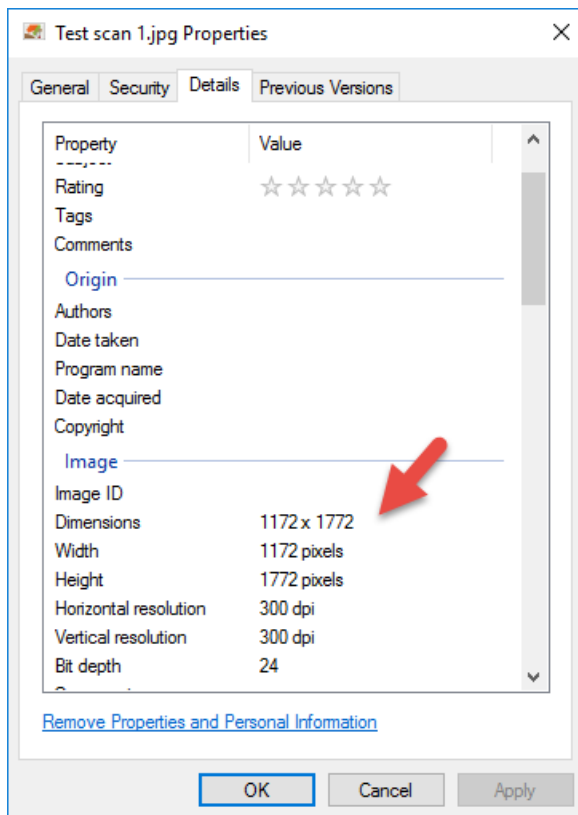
Test scan 1.jpg Properties

General | Security | Details | Previous Versions

| Property | Value |
|---|---|
| Rating | ☆☆☆☆☆ |
| Tags | |
| Comments | |

Origin

| Property | Value |
|---|---|
| Authors | |
| Date taken | |
| Program name | |
| Date acquired | |
| Copyright | |

Image

| Property | Value |
|---|---|
| Image ID | |
| Dimensions | 1172 x 1772 |
| Width | 1172 pixels |
| Height | 1772 pixels |
| Horizontal resolution | 300 dpi |
| Vertical resolution | 300 dpi |
| Bit depth | 24 |

Remove Properties and Personal Information

OK | Cancel | Apply